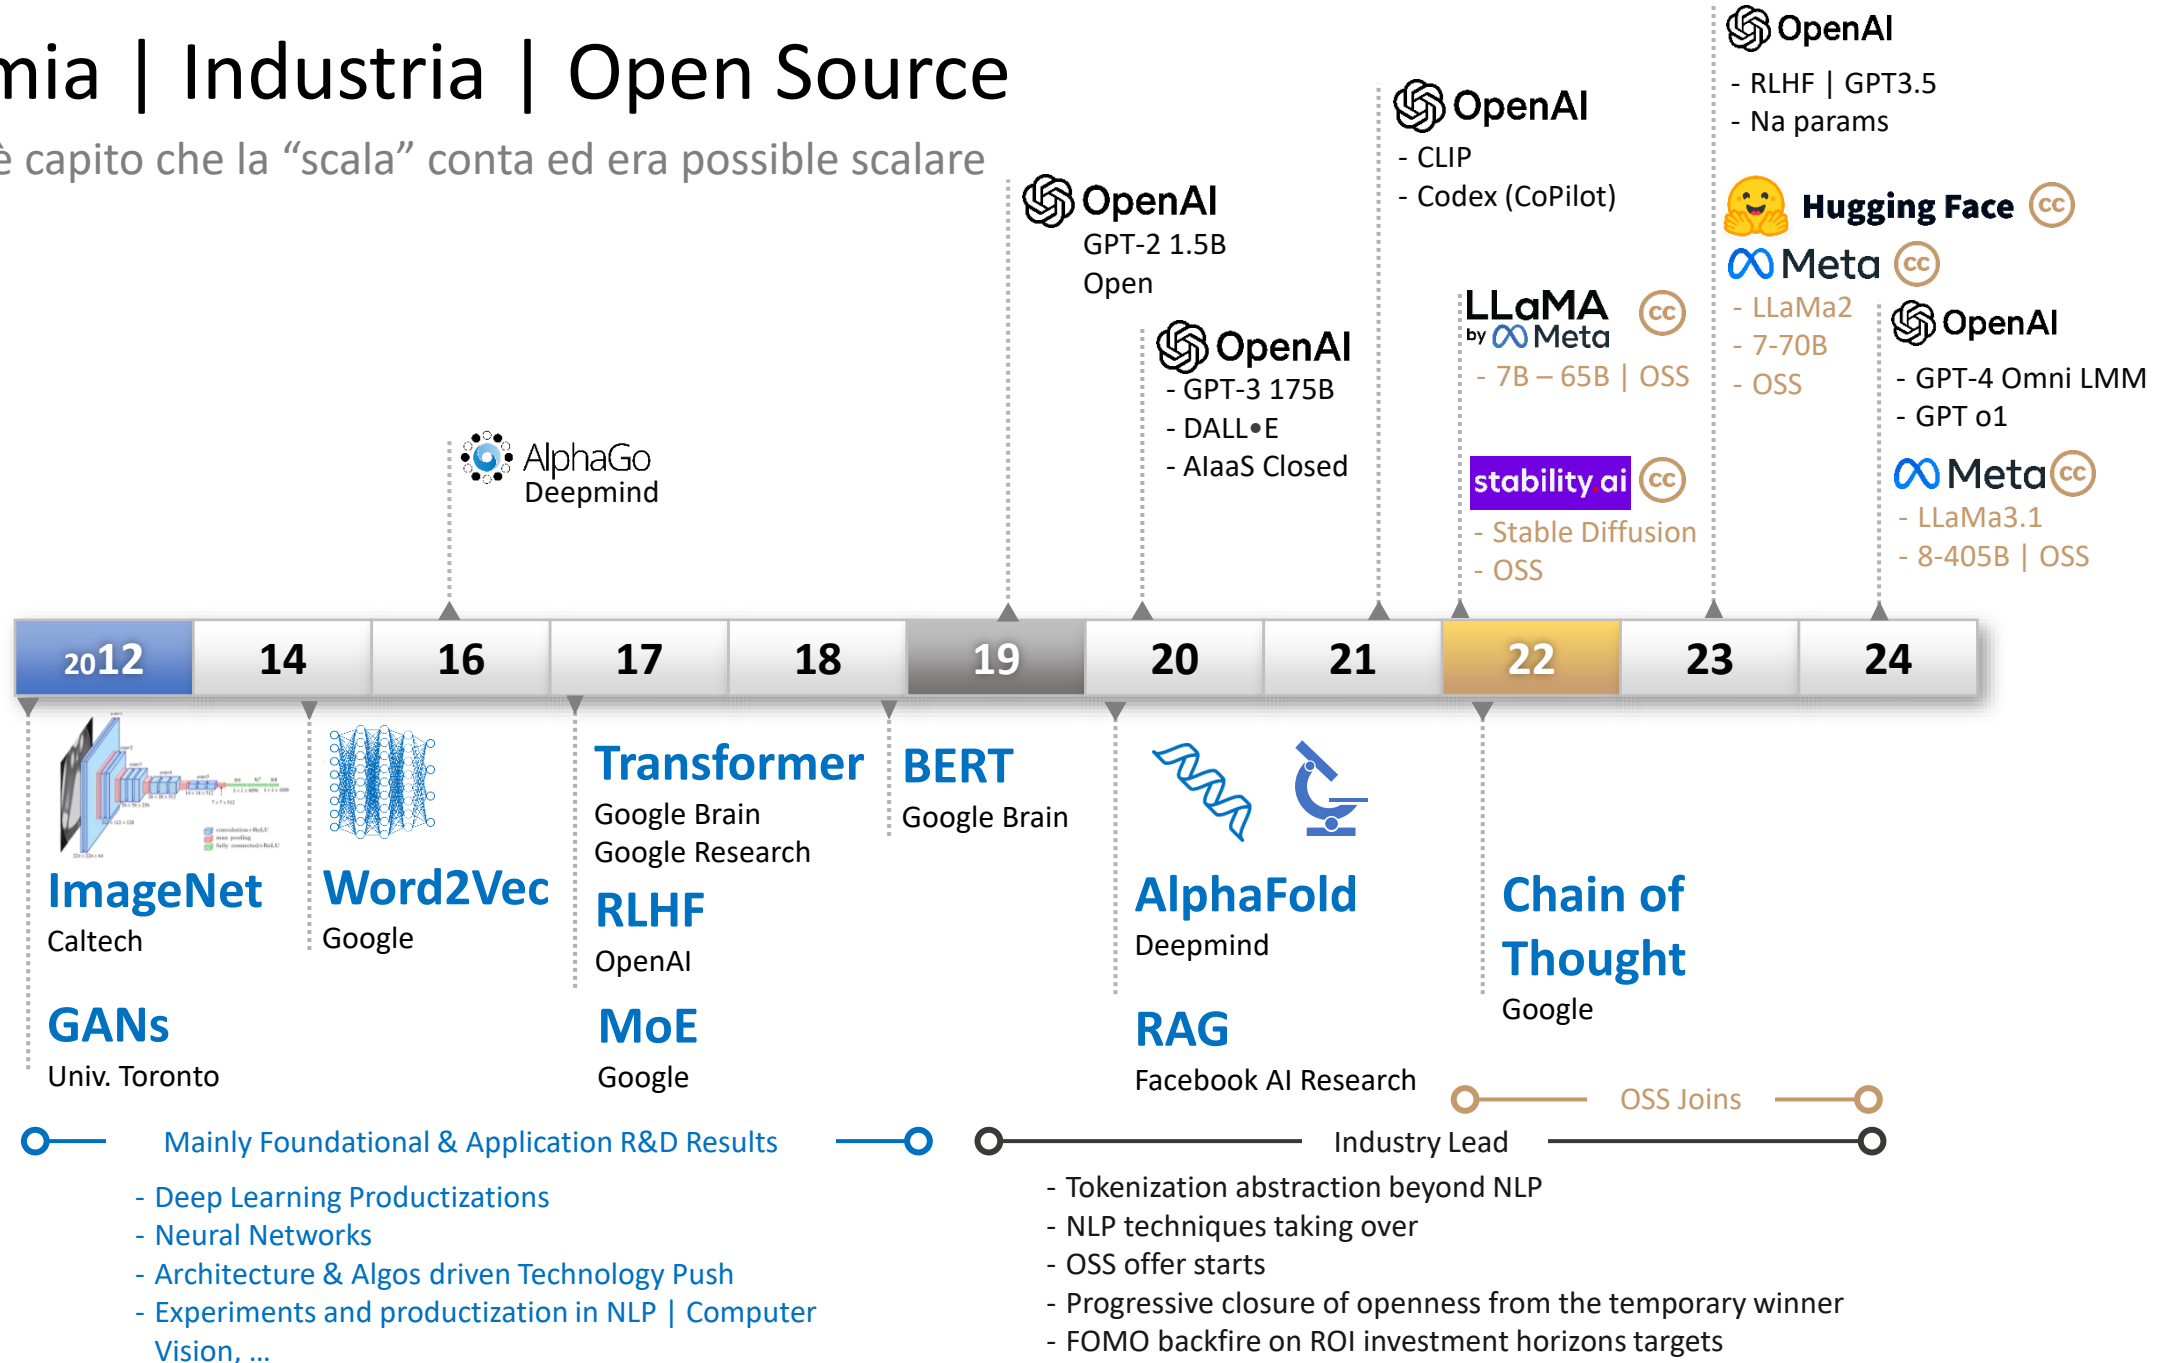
mia | Industria | Open Source

è capito che la “scala” conta ed era possibile scalare

AlphaGo
Deepmind

OpenAI
GPT-2 1.5B
Open

OpenAI
- GPT-3 175B
- DALL•E
- AIaaS Closed

OpenAI
- CLIP
- Codex (CoPilot)

LLaMA by Meta
- 7B – 65B | OSS

stability.ai
- Stable Diffusion
- OSS

OpenAI
- RLHF | GPT3.5
- Na params

Hugging Face

Meta
- LLaMa2
- 7-70B
- OSS

OpenAI
- GPT-4 Omni LMM
- GPT o1

Meta
- LLaMa3.1
- 8-405B | OSS

| 2012 | 14 | 16 | 17 | 18 | 19 | 20 | 21 | 22 | 23 | 24 |
|---|---|---|---|---|---|---|---|---|---|---|

ImageNet
Caltech

GANs
Univ. Toronto

Word2Vec
Google

Transformer
Google Brain
Google Research

RLHF
OpenAI

MoE
Google

BERT
Google Brain

AlphaFold
Deepmind

RAG
Facebook AI Research

Chain of Thought
Google

OSS Joins

Mainly Foundational & Application R&D Results

Industry Lead

- Deep Learning Productizations
- Neural Networks
- Architecture & Algos driven Technology Push
- Experiments and productization in NLP | Computer Vision, …

- Tokenization abstraction beyond NLP
- NLP techniques taking over
- OSS offer starts
- Progressive closure of openness from the temporary winner
- FOMO backfire on ROI investment horizons targets